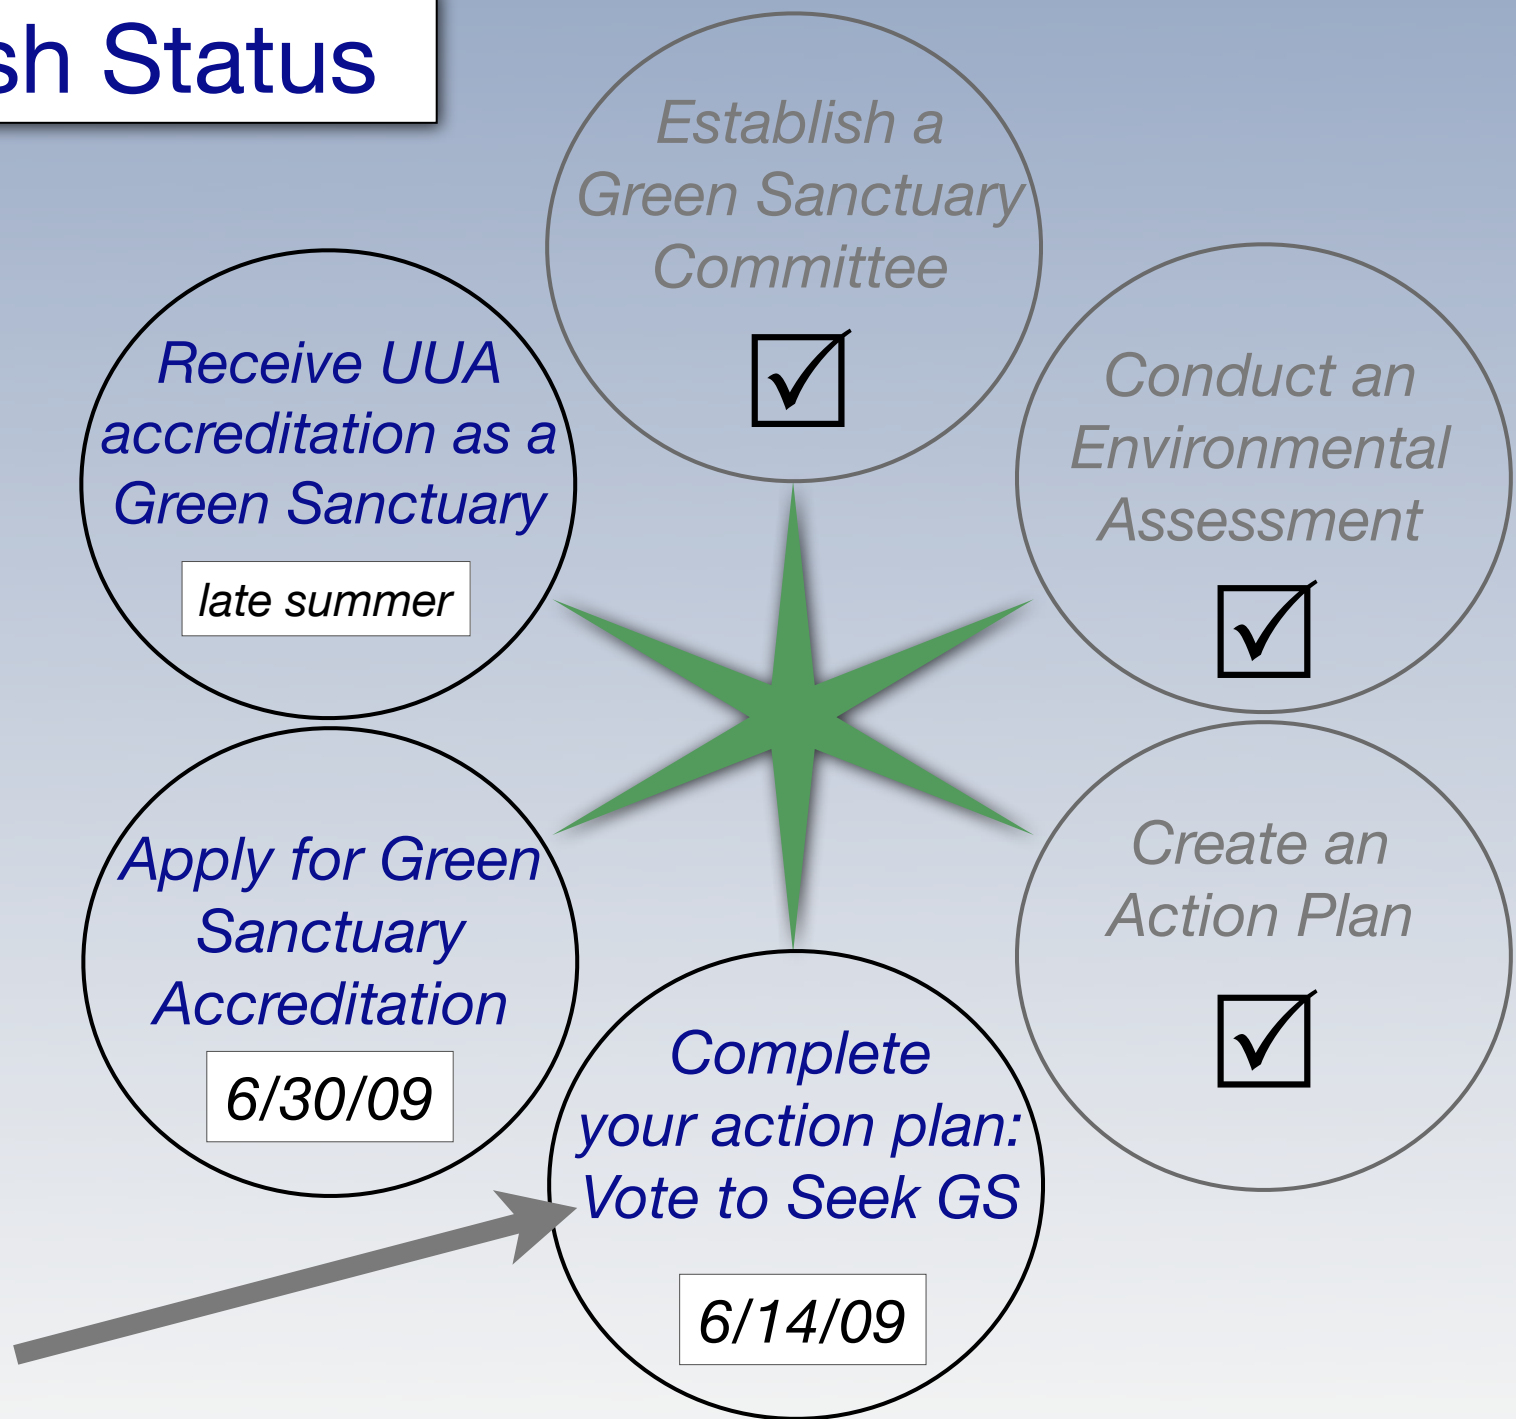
sh Status

Establish a Green Sanctuary Committee

☑

Conduct an Environmental Assessment

☑

Create an Action Plan

☑

Complete your action plan: Vote to Seek GS

6/14/09

Apply for Green Sanctuary Accreditation

6/30/09

Receive UUA accreditation as a Green Sanctuary

late summer